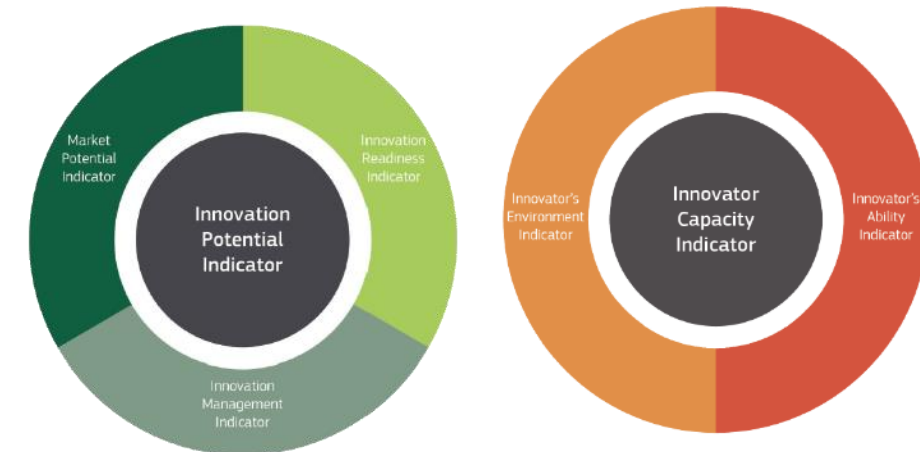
Market Potential Indicator

Innovation Readiness Indicator

Innovation Potential Indicator

Innovation Management Indicator

Innovator's Environment Indicator

Innovator Capacity Indicator

Innovator's Ability Indicator